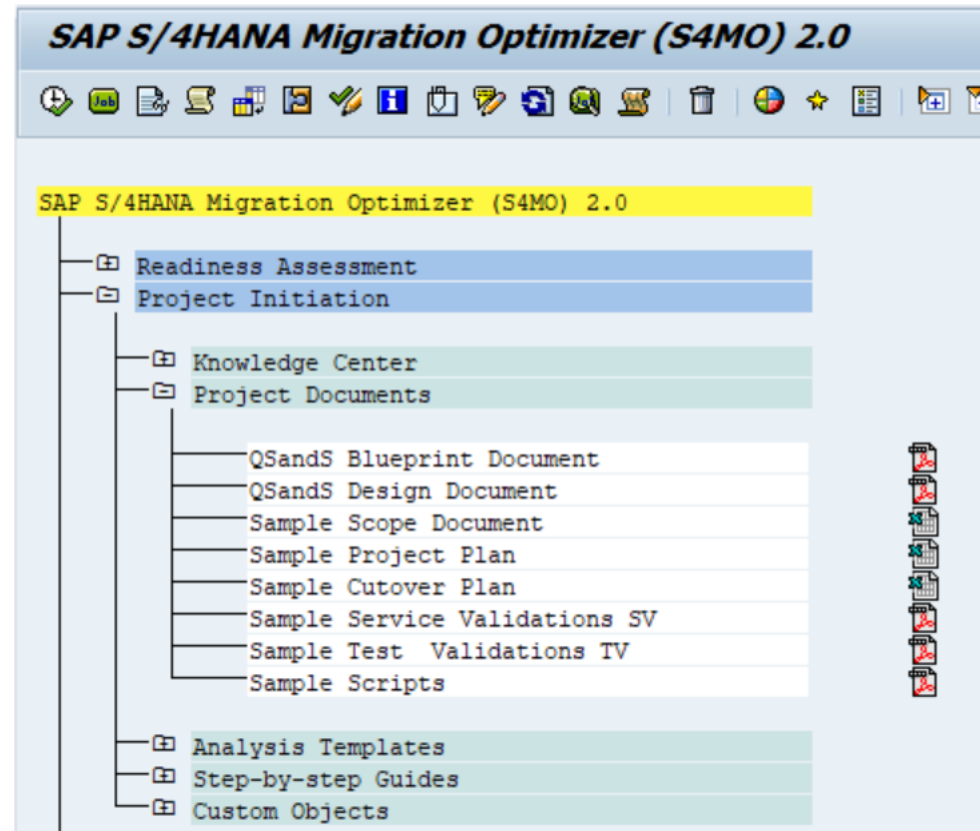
SAP S/4HANA Migration Optimizer (S4MO) 2.0

Job

SAP S/4HANA Migration Optimizer (S4MO) 2.0

Readiness Assessment
Project Initiation
Knowledge Center
Project Documents
QSandS Blueprint Document
QSandS Design Document
Sample Scope Document
Sample Project Plan
Sample Cutover Plan
Sample Service Validations SV
Sample Test Validations TV
Sample Scripts
Analysis Templates
Step-by-step Guides
Custom Objects